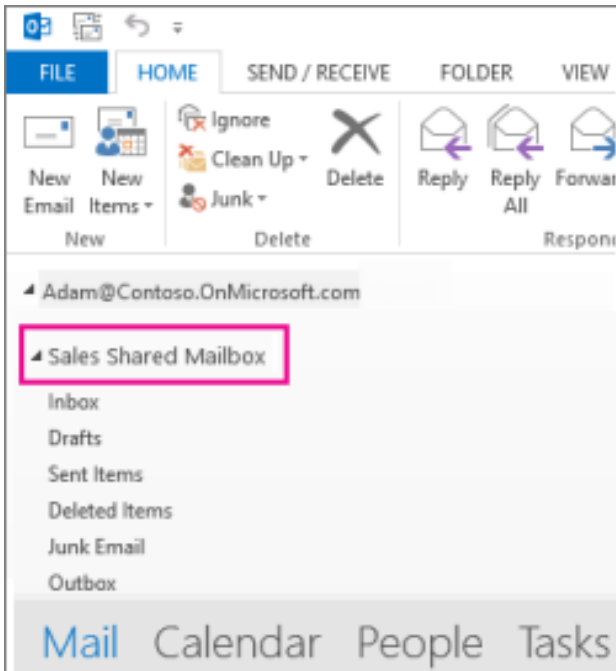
FILE HOME SEND / RECEIVE FOLDER VIEW

New Email
New Items
New

Ignore
Clean Up
Junk
Delete
Delete

Reply
Reply All
Forwar
Respon

Adam@Contoso.OnMicrosoft.com

Sales Shared Mailbox
Inbox
Drafts
Sent Items
Deleted Items
Junk Email
Outbox

Mail Calendar People Tasks